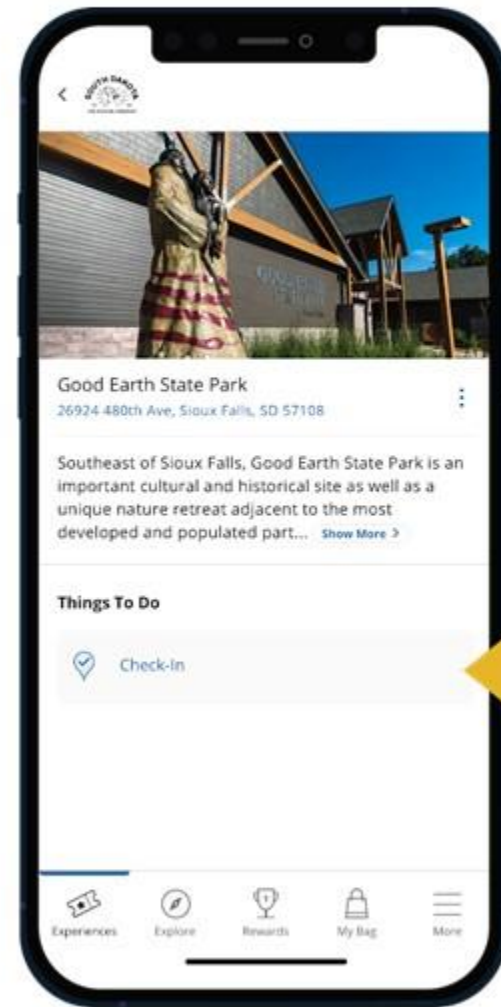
SOUTH DAKOTA

Good Earth State Park
26924 480th Ave, Sioux Falls, SD 57108

Southeast of Sioux Falls, Good Earth State Park is an important cultural and historical site as well as a unique nature retreat adjacent to the most developed and populated part... Show More >

Things To Do

Check-In

Experiences Explore Rewards My Bag More